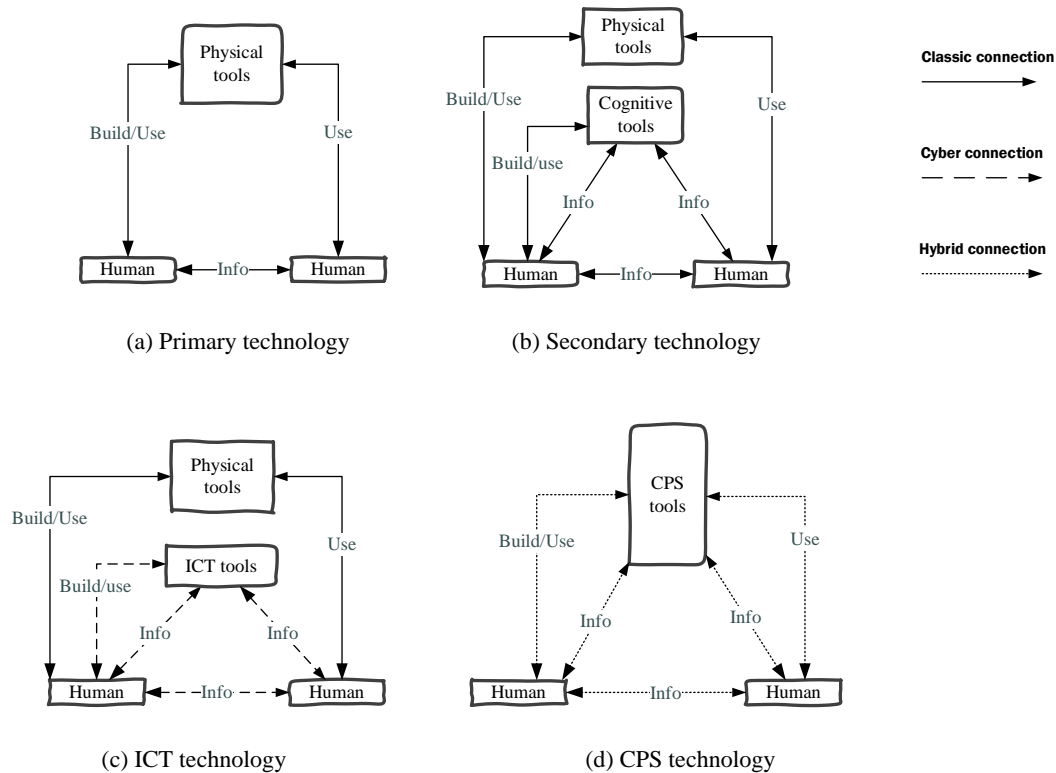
Physical tools

Build/Use

Use

Human

Info

Human

(a) Primary technology

Physical tools

Build/Use

Cognitive tools

Build/use

Use

Info

Info

Human

Info

Human

(b) Secondary technology

Classic connection

Cyber connection

Hybrid connection

Physical tools

Build/Use

ICT tools

Build/use

Use

Info

Info

Human

Info

Human

(c) ICT technology

CPS tools

Build/Use

Use

Info

Info

Human

Info

Human

(d) CPS technology